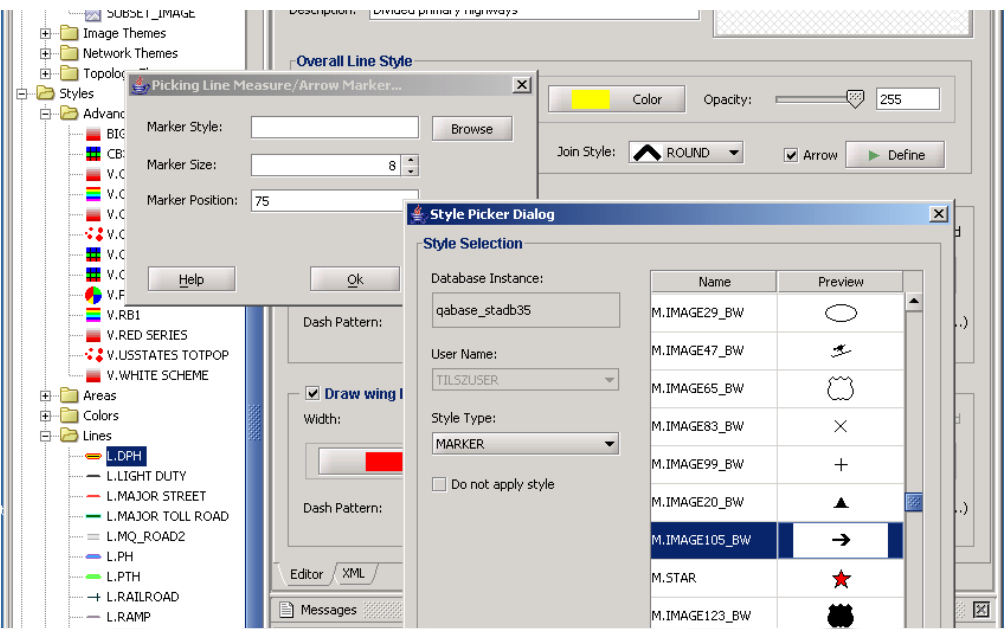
SUBSET_IMAGE
Image Themes
Network Themes
Topolog
Styles
Advanc
BIG
CB
V.C
V.C
V.C
V.C
V.C
V.C
V.F
V.RB1
V.RED SERIES
V.USSTATES TOTPOP
V.WHITE SCHEME
Areas
Colors
Lines
L.DPH
L.LIGHT DUTY
L.MAJOR STREET
L.MAJOR TOLL ROAD
L.MQ_ROAD2
L.PH
L.PTH
L.RAILROAD
L.RAMP

Description: Divided primary highways

Overall Line Style
Color
Opacity: 255
Join Style: ROUND
Arrow
Define
Dash Pattern:
Draw wing l
Width:
Dash Pattern:
Editor
XML
Messages

Picking Line Measure/Arrow Marker...
Marker Style:
Browse
Marker Size: 8
Marker Position: 75
Help
Ok

Style Picker Dialog
Style Selection
Database Instance:
qabase_stadb35
User Name:
TILSZUSER
Style Type:
MARKER
Do not apply style

| Name | Preview |
|---|---|
| M.IMAGE29_BW | |
| M.IMAGE47_BW | |
| M.IMAGE65_BW | |
| M.IMAGE83_BW | |
| M.IMAGE99_BW | |
| M.IMAGE20_BW | |
| M.IMAGE105_BW | |
| M.STAR | |
| M.IMAGE123_BW | |